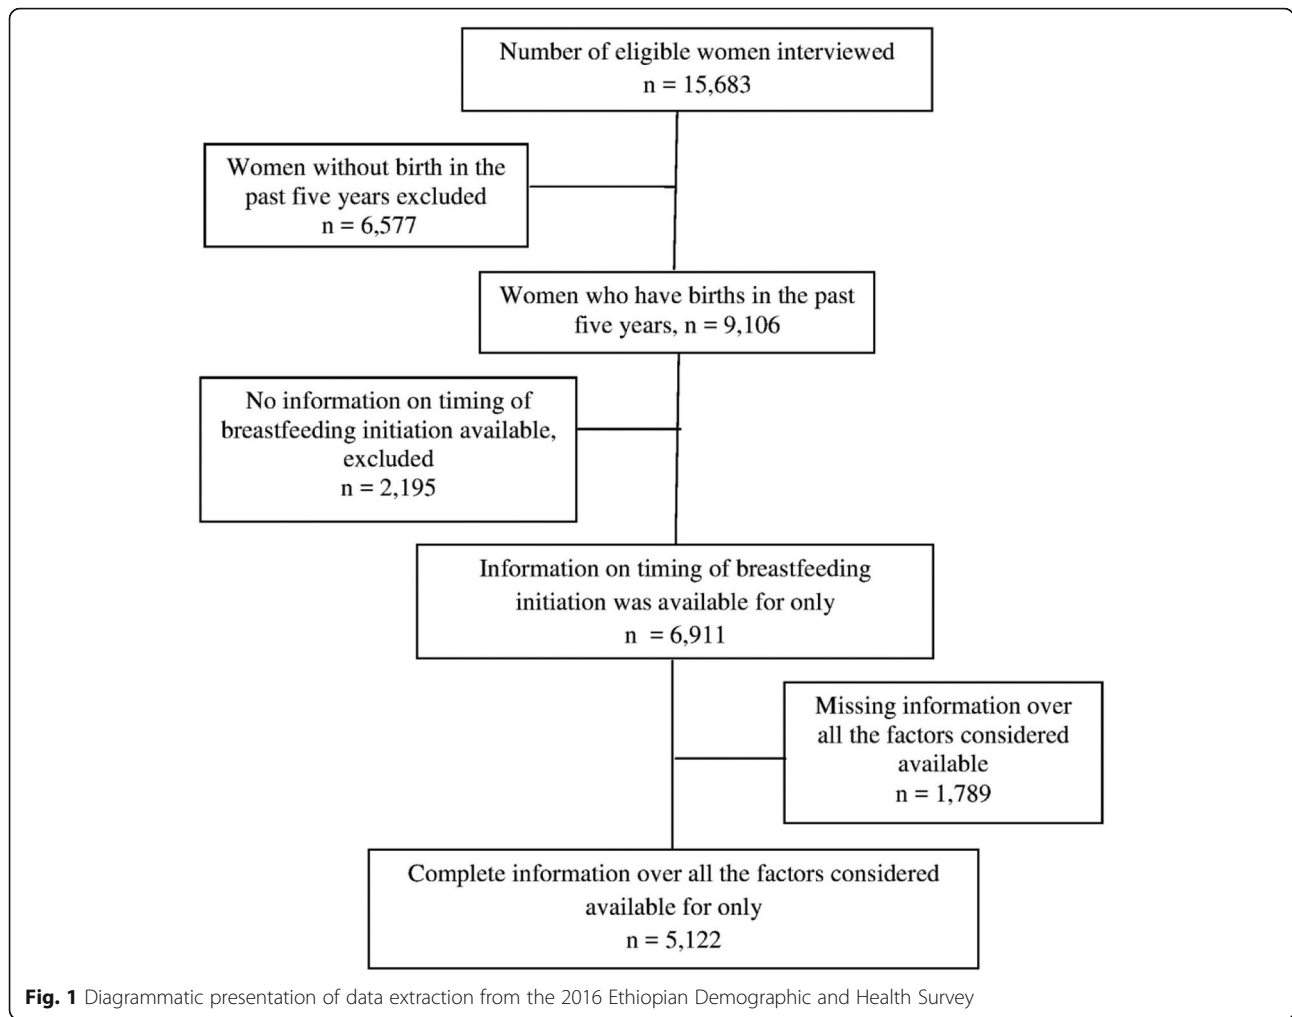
Number of eligible women interviewed
n = 15,683

Women without birth in the past five years excluded
n = 6,577

Women who have births in the past five years, n = 9,106

No information on timing of breastfeeding initiation available, excluded
n = 2,195

Information on timing of breastfeeding initiation was available for only
n = 6,911

Missing information over all the factors considered available
n = 1,789

Complete information over all the factors considered available for only
n = 5,122

**Fig. 1** Diagrammatic presentation of data extraction from the 2016 Ethiopian Demographic and Health Survey